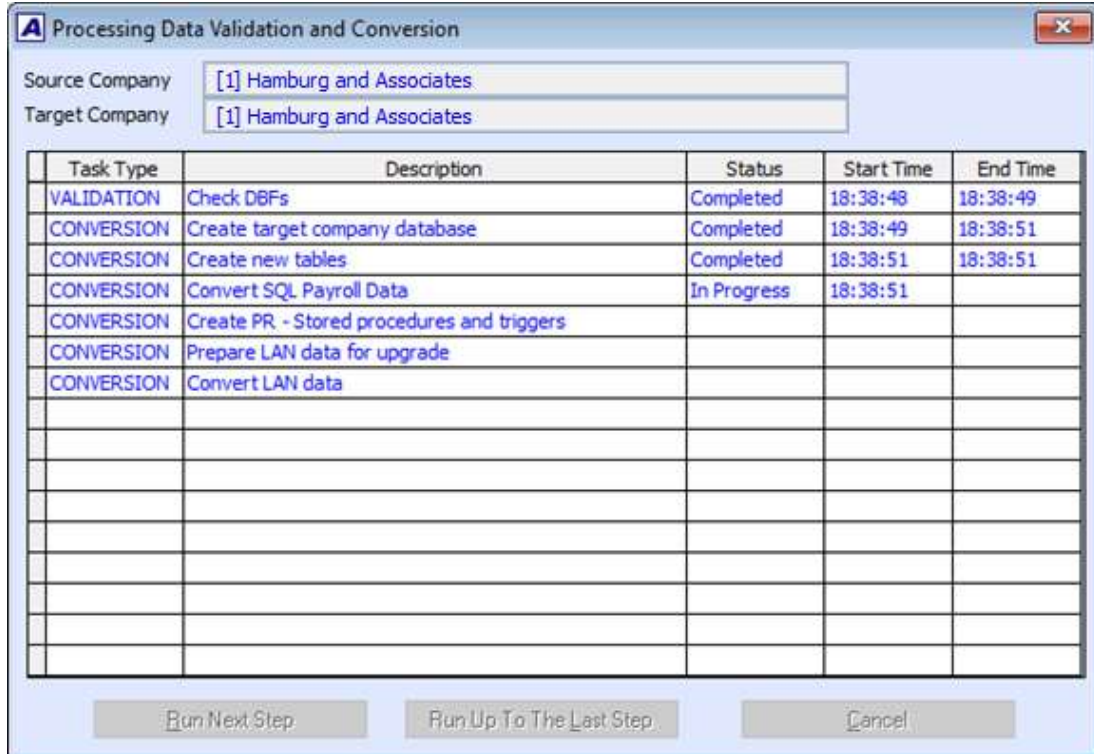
Processing Data Validation and Conversion

Source Company [1] Hamburg and Associates
Target Company [1] Hamburg and Associates

| Task Type | Description | Status | Start Time | End Time |
|---|---|---|---|---|
| VALIDATION | Check DBFs | Completed | 18:38:48 | 18:38:49 |
| CONVERSION | Create target company database | Completed | 18:38:49 | 18:38:51 |
| CONVERSION | Create new tables | Completed | 18:38:51 | 18:38:51 |
| CONVERSION | Convert SQL Payroll Data | In Progress | 18:38:51 | |
| CONVERSION | Create PR - Stored procedures and triggers | | | |
| CONVERSION | Prepare LAN data for upgrade | | | |
| CONVERSION | Convert LAN data | | | |

Run Next Step Run Up To The Last Step Cancel